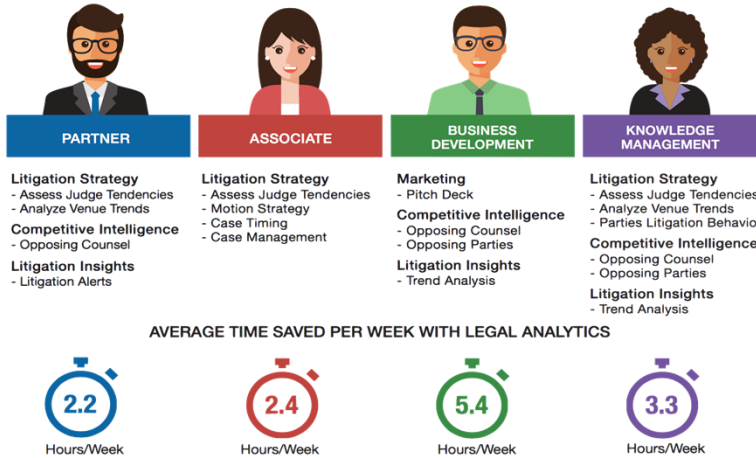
PARTNER

Litigation Strategy
- Assess Judge Tendencies
- Analyze Venue Trends

Competitive Intelligence
- Opposing Counsel

Litigation Insights
- Litigation Alerts

ASSOCIATE

Litigation Strategy
- Assess Judge Tendencies
- Motion Strategy
- Case Timing
- Case Management

BUSINESS DEVELOPMENT

Marketing
- Pitch Deck

Competitive Intelligence
- Opposing Counsel
- Opposing Parties

Litigation Insights
- Trend Analysis

KNOWLEDGE MANAGEMENT

Litigation Strategy
- Assess Judge Tendencies
- Analyze Venue Trends
- Parties Litigation Behavio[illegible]

Competitive Intelligence
- Opposing Counsel
- Opposing Parties

Litigation Insights
- Trend Analysis

AVERAGE TIME SAVED PER WEEK WITH LEGAL ANALYTICS

2.2
Hours/Week

2.4
Hours/Week

5.4
Hours/Week

3.3
Hours/Week